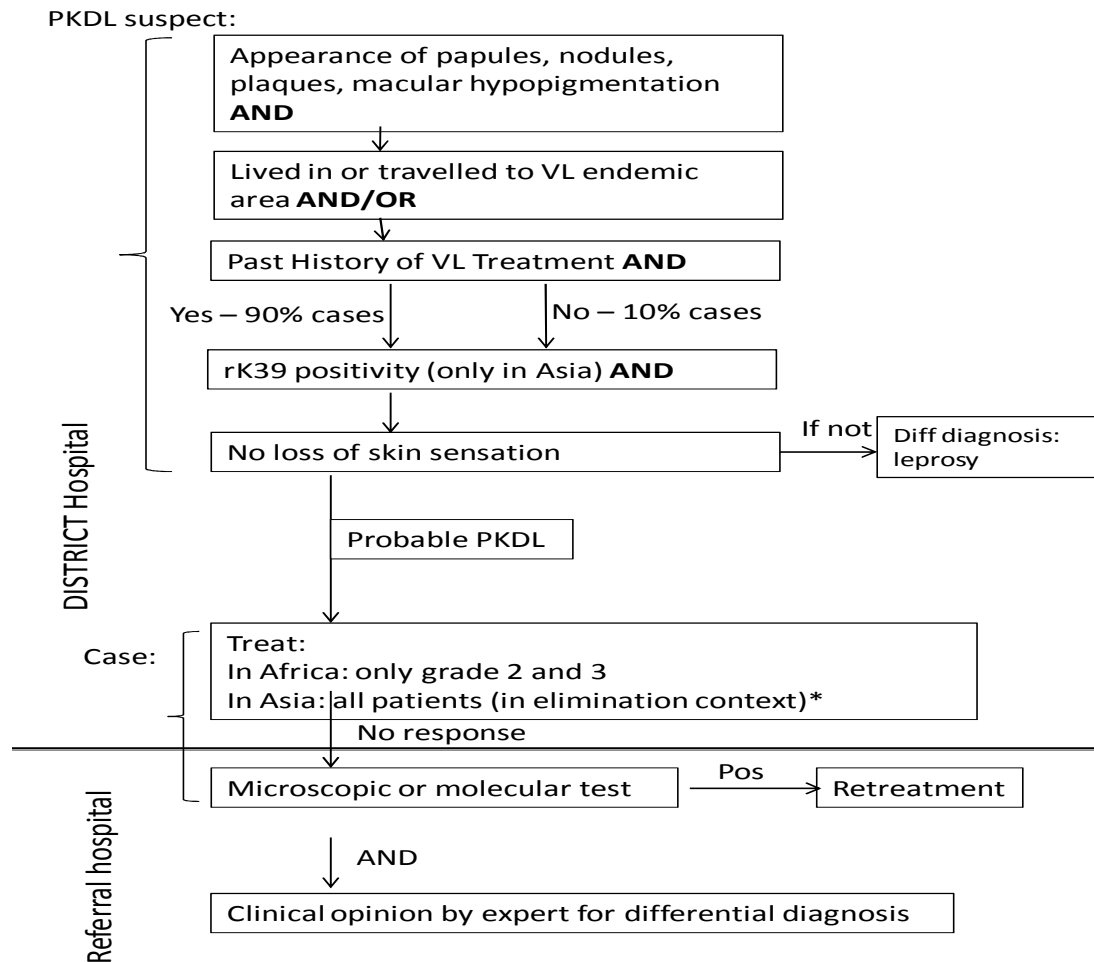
PKDL suspect:

Appearance of papules, nodules, plaques, macular hypopigmentation **AND**

Lived in or travelled to VL endemic area **AND/OR**

Past History of VL Treatment **AND**

Yes – 90% cases

No – 10% cases

rK39 positivity (only in Asia) **AND**

No loss of skin sensation

If not

Diff diagnosis: leprosy

DISTRICT Hospital

Probable PKDL

Case:

Treat:
In Africa: only grade 2 and 3
In Asia: all patients (in elimination context)*

No response

Microscopic or molecular test

Pos

Retreatment

Referral hospital

AND

Clinical opinion by expert for differential diagnosis